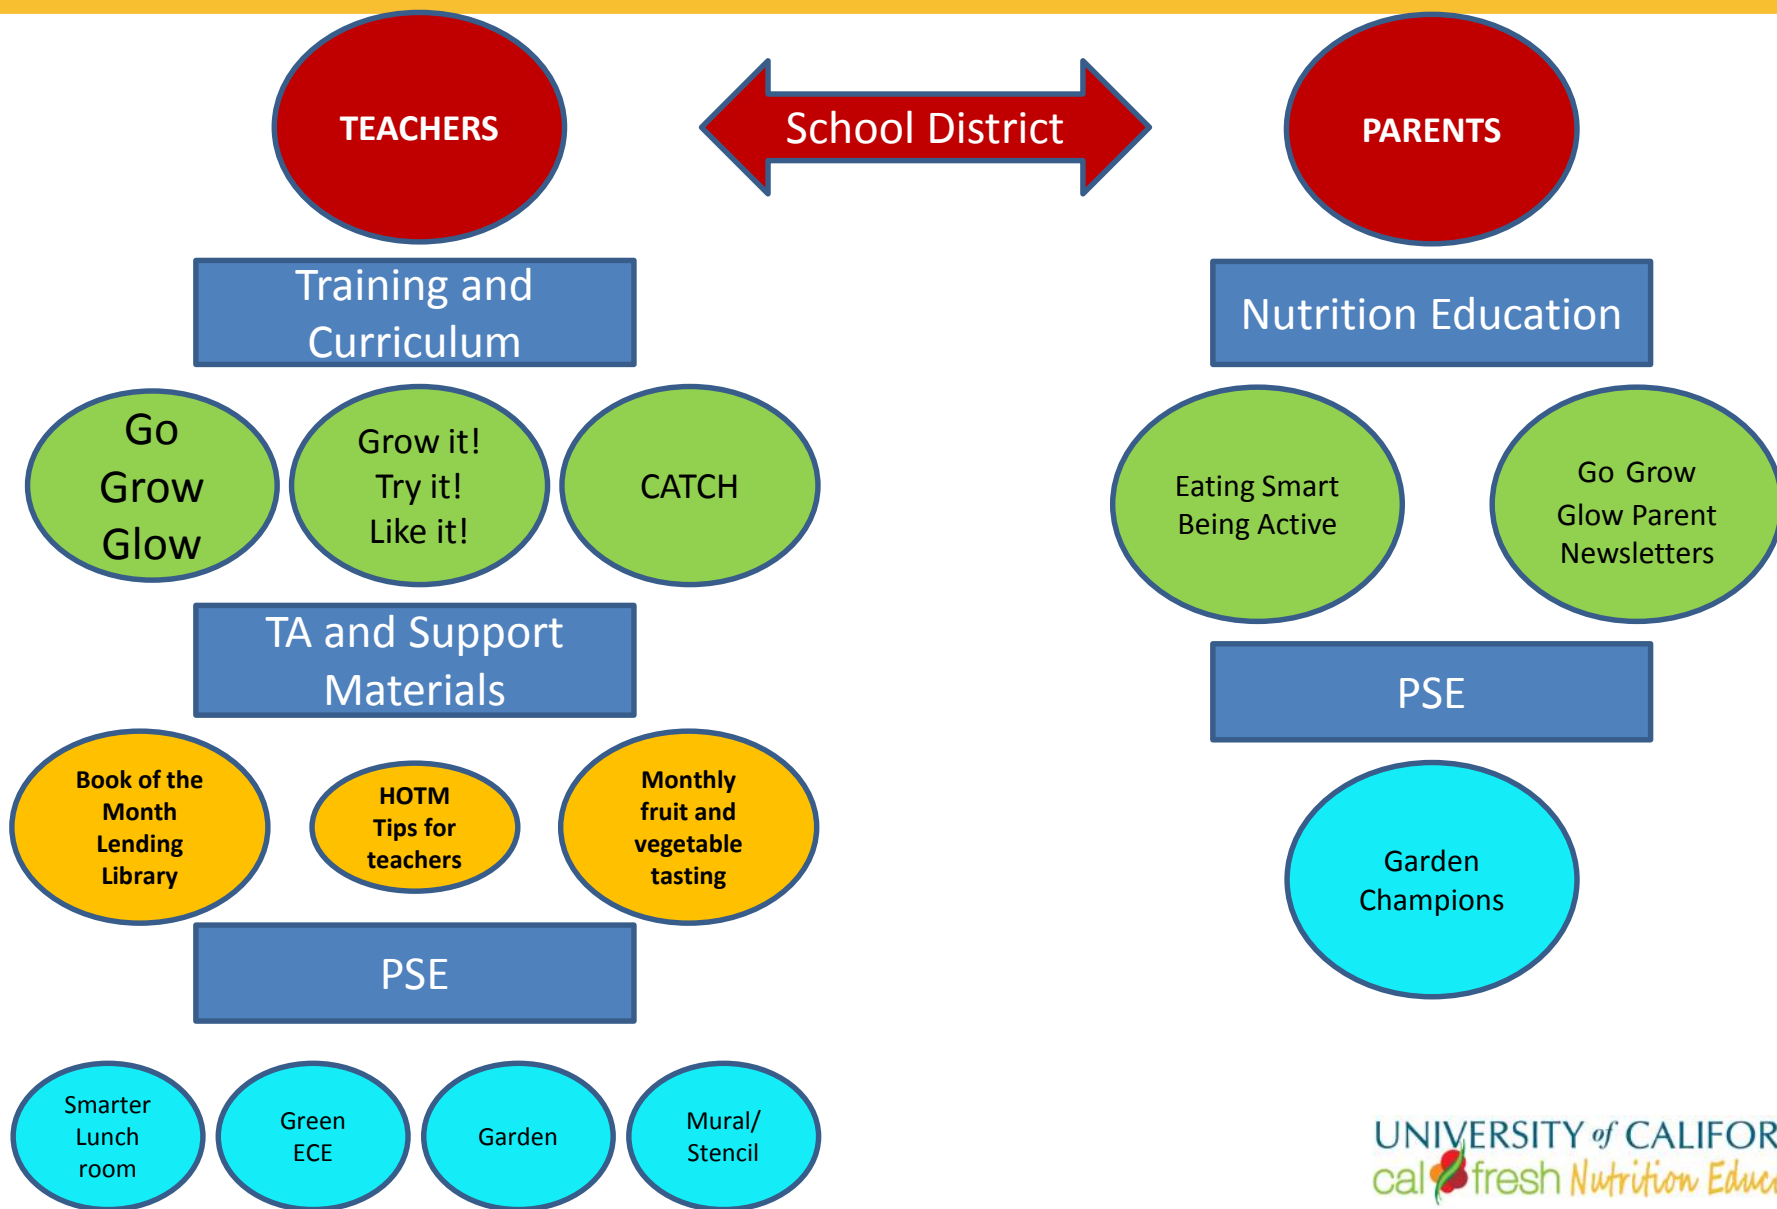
TEACHERS

School District

PARENTS

Training and Curriculum

Nutrition Education

Go Grow Glow

Grow it! Try it! Like it!

CATCH

Eating Smart Being Active

Go Grow Glow Parent Newsletters

TA and Support Materials

PSE

Book of the Month Lending Library

HOTM Tips for teachers

Monthly fruit and vegetable tasting

Garden Champions

PSE

Smarter Lunch room

Green ECE

Garden

Mural/ Stencil

UNIVERSITY of CALIFOR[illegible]
cal fresh Nutrition Educ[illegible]